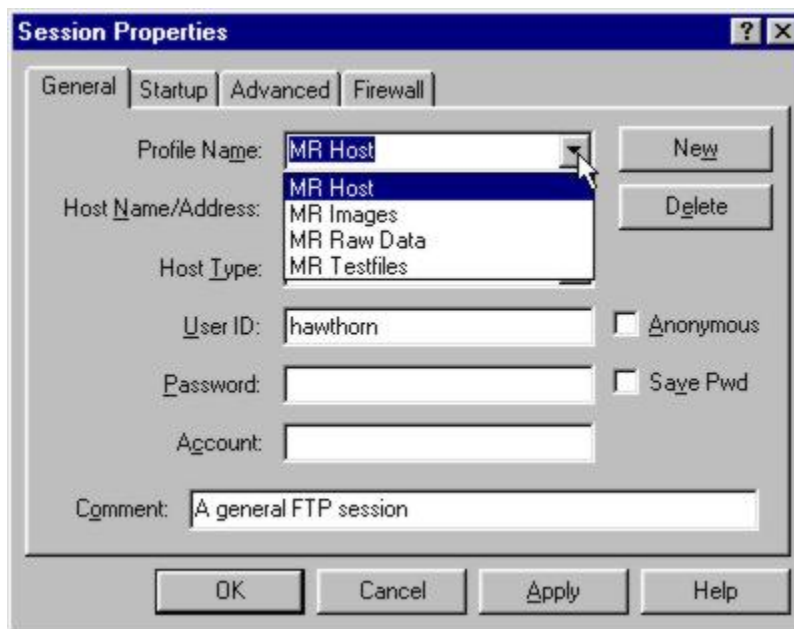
Session Properties ? X

General | Startup | Advanced | Firewall

Profile Name: MR Host

MR Host
MR Images
MR Raw Data
MR Testfiles

New

Host Name/Address:

Delete

Host Type:

User ID: hawthorn

Anonymous

Password:

Save Pwd

Account:

Comment: A general FTP session

OK | Cancel | Apply | Help